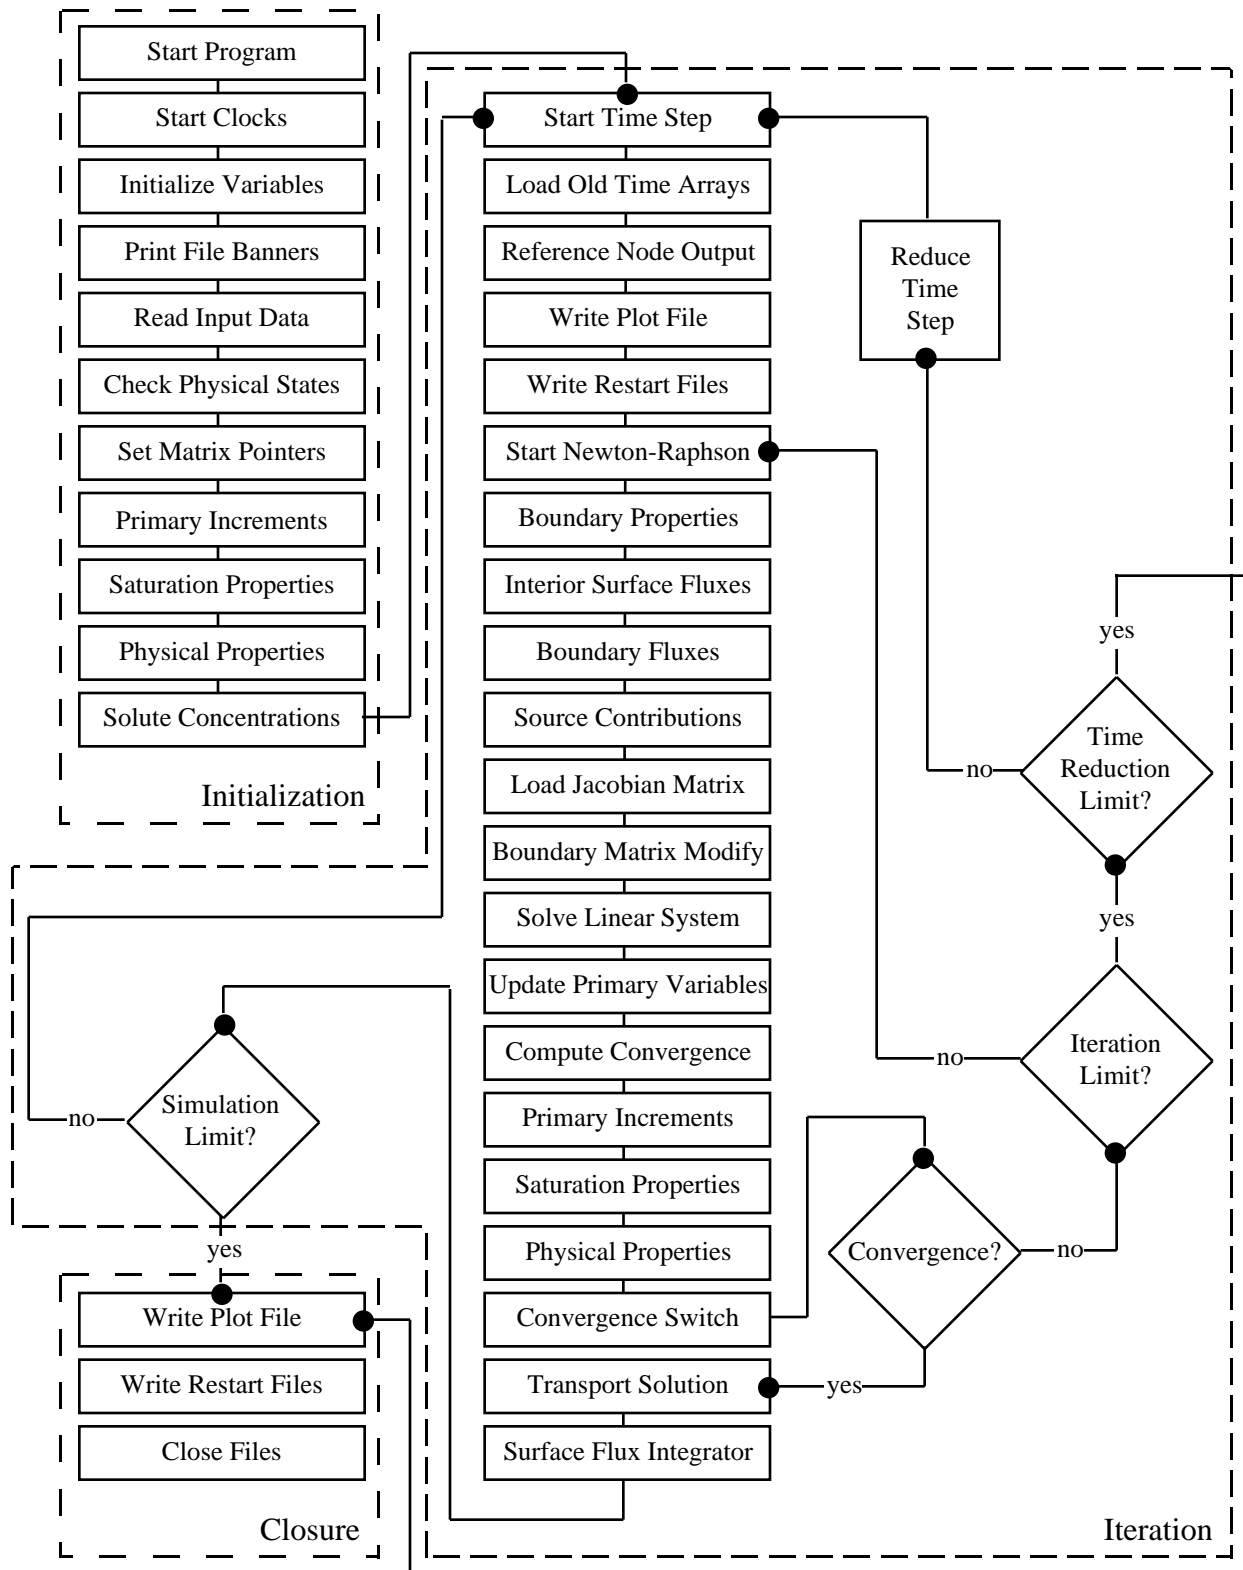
Start Program
Start Clocks
Initialize Variables
Print File Banners
Read Input Data
Check Physical States
Set Matrix Pointers
Primary Increments
Saturation Properties
Physical Properties
Solute Concentrations
Initialization

Start Time Step
Load Old Time Arrays
Reference Node Output
Write Plot File
Write Restart Files
Start Newton-Raphson
Boundary Properties
Interior Surface Fluxes
Boundary Fluxes
Source Contributions
Load Jacobian Matrix
Boundary Matrix Modify
Solve Linear System
Update Primary Variables
Compute Convergence
Primary Increments
Saturation Properties
Physical Properties
Convergence Switch
Transport Solution
Surface Flux Integrator

Reduce Time Step

yes
Time Reduction Limit?
no
yes
Iteration Limit?
no
Convergence?
no
yes

Simulation Limit?
no
yes

Write Plot File
Write Restart Files
Close Files
Closure

Iteration